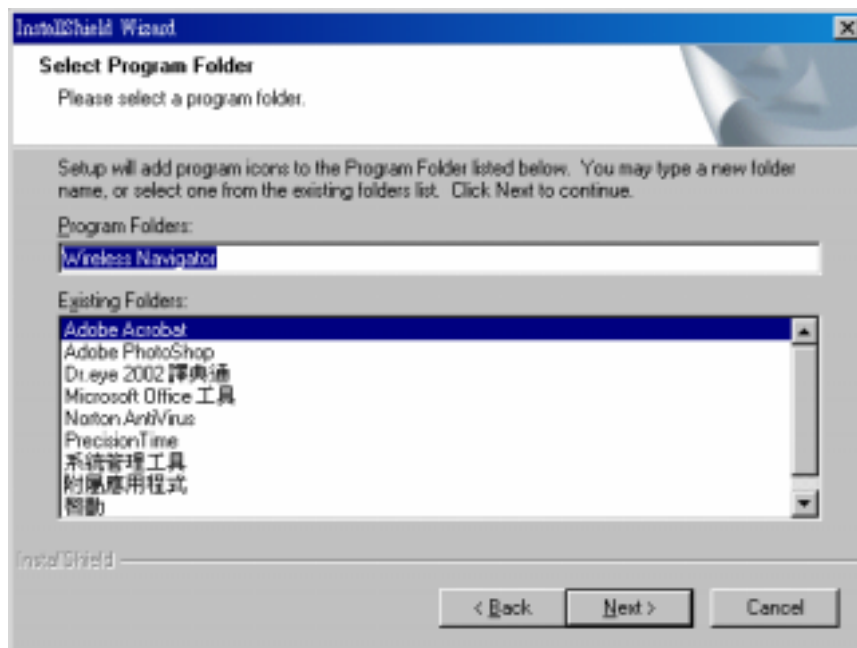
InstallShield Wizard

Select Program Folder

Please select a program folder.

Setup will add program icons to the Program Folder listed below. You may type a new folder name, or select one from the existing folders list. Click Next to continue.

Program Folders:

Wireless Navigator

Existing Folders:

Adobe Acrobat
Adobe PhotoShop
Dr.eye 2002 譯典通
Microsoft Office 工具
Norton AntiVirus
PrecisionTime
系統管理工具
附屬應用程式
啟動

InstallShield

< Back

Next >

Cancel